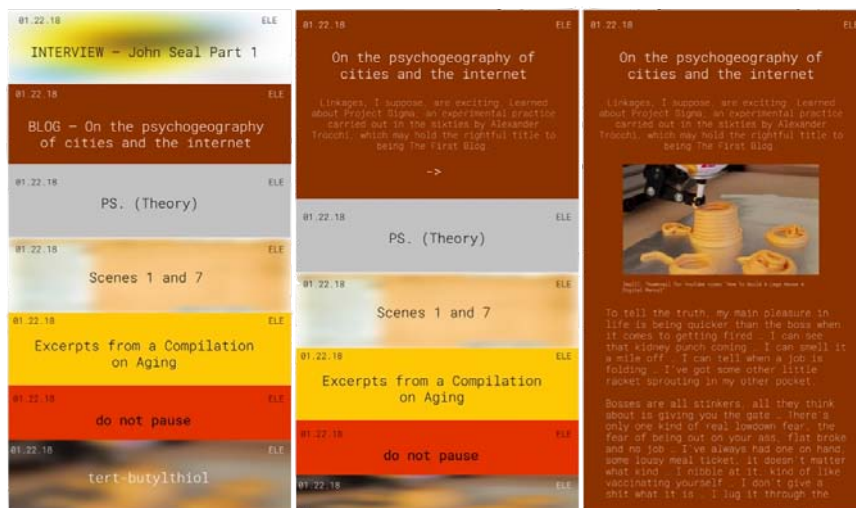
01.22.18
ELE
INTERVIEW – John Seal Part 1

01.22.18
ELE
BLOG – On the psychogeography of cities and the internet

01.22.18
ELE
PS. (Theory)

01.22.18
ELE
Scenes 1 and 7

01.22.18
ELE
Excerpts from a Compilation on Aging

01.22.18
ELE
do not pause

01.22.18
ELE
tert-butylthiol

01.22.18
ELE
On the psychogeography of cities and the internet

Linkages, I suppose, are exciting. Learned about Project Sigma, an experimental practice carried out in the sixties by Alexander Trocchi, which may hold the rightful title to being The First Blog.

->

01.22.18
ELE
PS. (Theory)

01.22.18
ELE
Scenes 1 and 7

01.22.18
ELE
Excerpts from a Compilation on Aging

01.22.18
ELE
do not pause

01.22.18
ELE

01.22.18
ELE
On the psychogeography of cities and the internet

Linkages, I suppose, are exciting. Learned about Project Sigma, an experimental practice carried out in the sixties by Alexander Trocchi, which may hold the rightful title to being The First Blog.

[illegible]

To tell the truth, my main pleasure in life is being quicker than the boss when it comes to getting fired … I can see that kidney punch coming … I can smell it a mile off … I can tell when a job is folding … I've got some other little racket sprouting in my other pocket.

Bosses are all stinkers, all they think about is giving you the gate … There's only one kind of real lowdown fear, the fear of being out on your ass, flat broke and no job … I've always had one on hand, some lousy meal ticket, it doesn't matter what kind … I nibble at it … kind of like vaccinating yourself … I don't give a shit what it is … I lug it through the